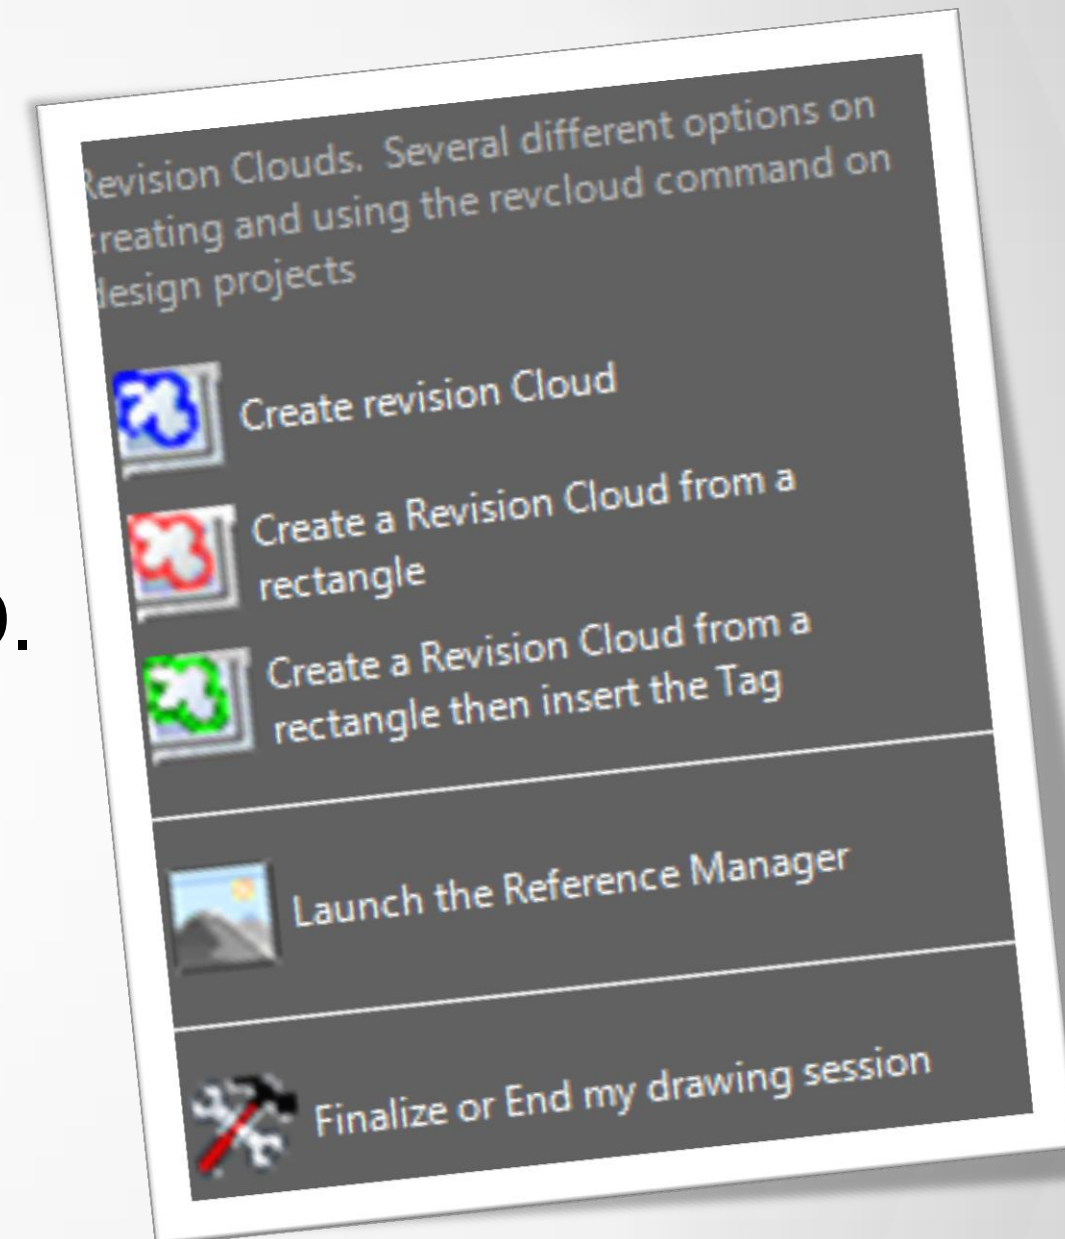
Revision Clouds. Several different options on creating and using the revcloud command on design projects

Create revision Cloud

Create a Revision Cloud from a rectangle

Create a Revision Cloud from a rectangle then insert the Tag

Launch the Reference Manager

Finalize or End my drawing session